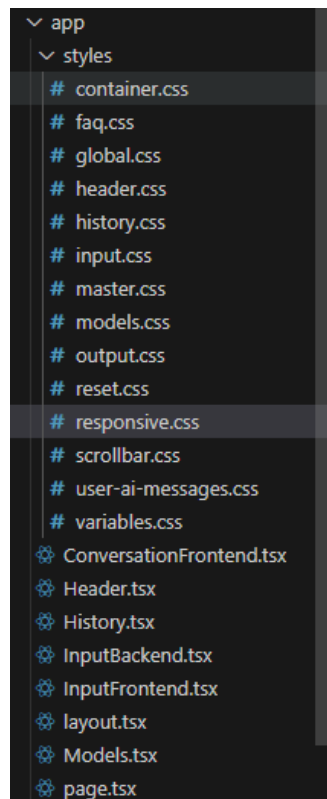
app
styles
# container.css
# faq.css
# global.css
# header.css
# history.css
# input.css
# master.css
# models.css
# output.css
# reset.css
# responsive.css
# scrollbar.css
# user-ai-messages.css
# variables.css
ConversationFrontend.tsx
Header.tsx
History.tsx
InputBackend.tsx
InputFrontend.tsx
layout.tsx
Models.tsx
page.tsx